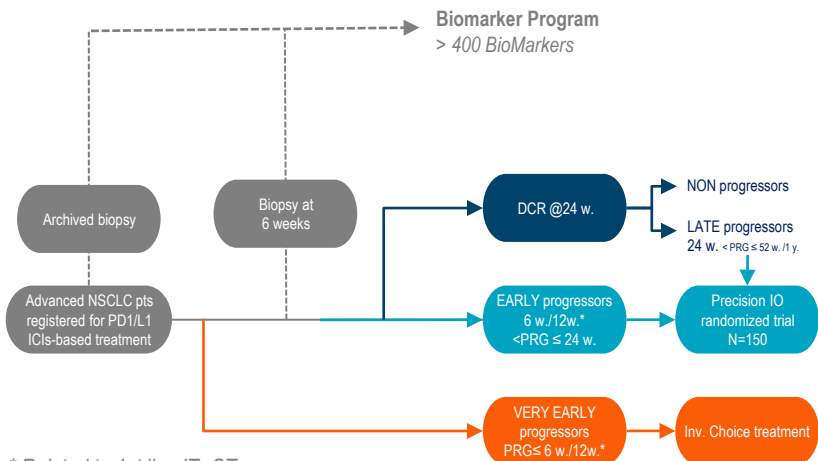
Biomarker Program
> 400 BioMarkers

Archived biopsy

Biopsy at 6 weeks

DCR @24 w.

NON progressors

LATE progressors 24 w. < PRG ≤ 52 w. /1 y.

Advanced NSCLC pts registered for PD1/L1 ICIs-based treatment

EARLY progressors 6 w./12w.* <PRG ≤ 24 w.

Precision IO randomized trial N=150

VERY EARLY progressors PRG≤ 6 w./12w.*

Inv. Choice treatment

* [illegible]